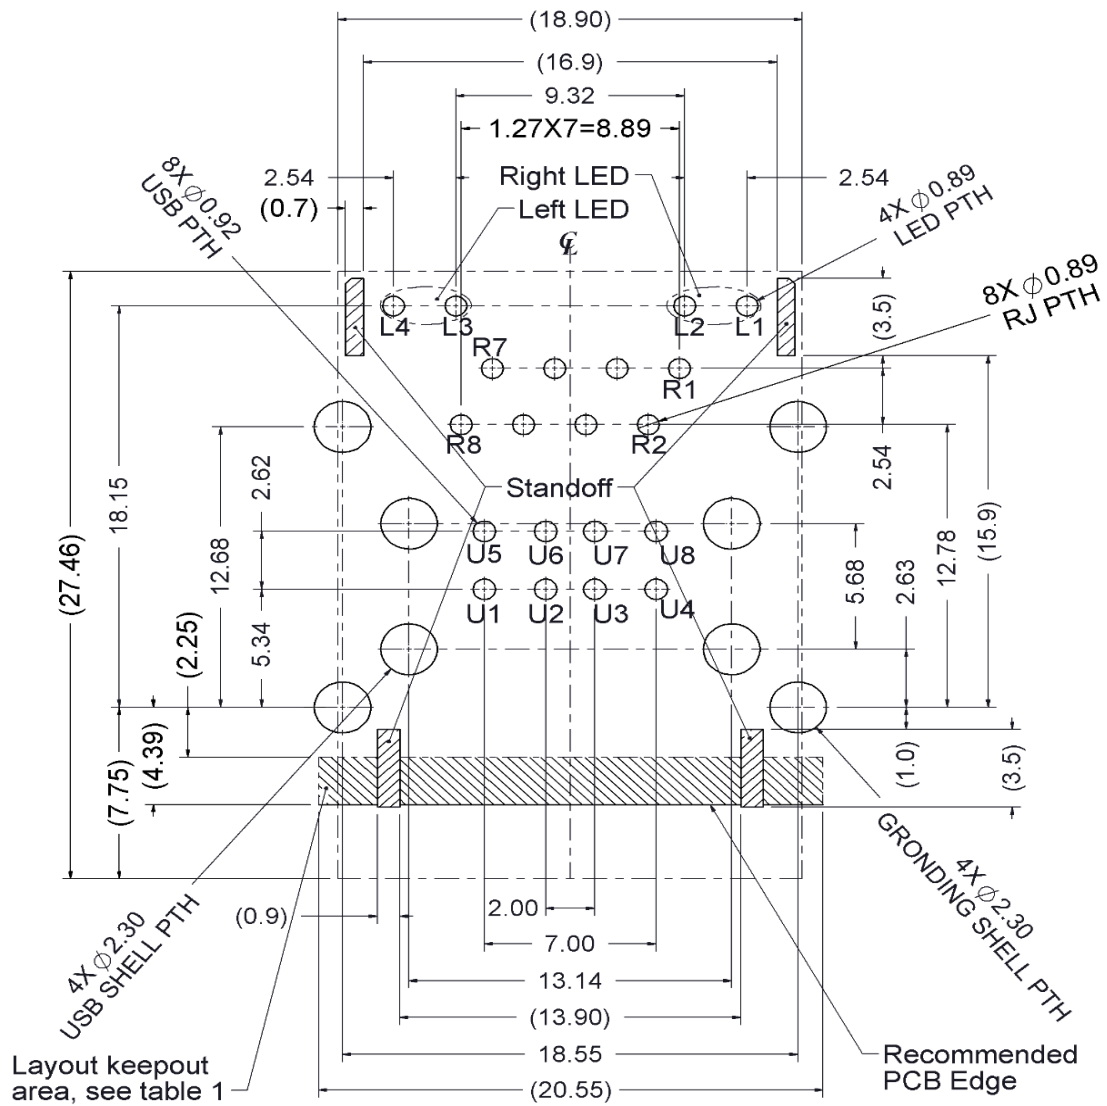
(18.90)
(16.9)
9.32
1.27X7=8.89
8X ⌀0.92
USB PTH
2.54
(0.7)
Right LED
Left LED
℄
2.54
4X ⌀0.89
LED PTH
8X ⌀0.89
RJ PTH
L4 L3 L2 L1
(3.5)
R7
R1
R8
R2
(27.46)
18.15
2.62
12.68
Standoff
2.54
(15.9)
12.78
U5 U6 U7 U8
U1 U2 U3 U4
5.68
2.63
(2.25)
5.34
(4.39)
(7.75)
(1.0)
(3.5)
4X ⌀2.30
GRONDING SHELL PTH
4X ⌀2.30
USB SHELL PTH
(0.9)
2.00
7.00
13.14
(13.90)
18.55
(20.55)
Layout keepout area, see table 1
Recommended PCB Edge